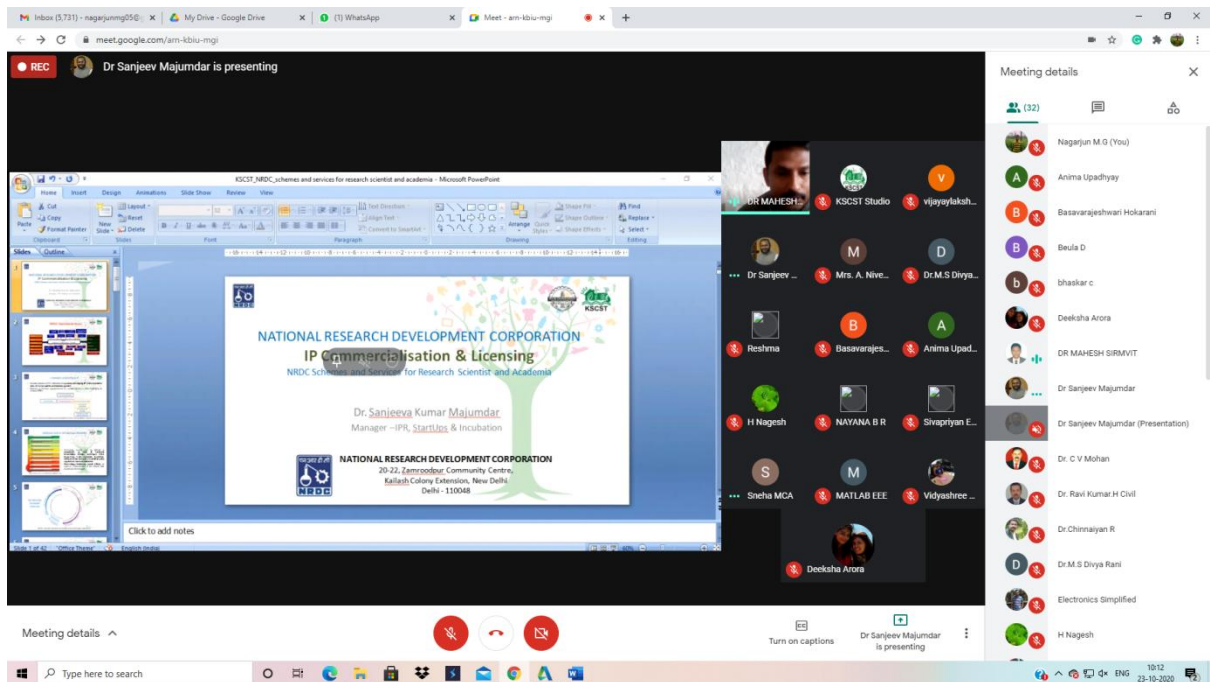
M Inbox (5,731) - nagarjunmg05@ ×
My Drive - Google Drive ×
(1) WhatsApp ×
Meet - arn-kbiu-mgi ×
meet.google.com/arn-kbiu-mgi

REC
Dr Sanjeev Majumdar is presenting

KSCST_NRDC_schemes and services for research scientist and academia - Microsoft PowerPoint
Home Insert Design Animations Slide Show Review View
Cut Copy Format Painter Paste New Slide Layout Reset Delete Clipboard Slides Font Paragraph Drawing Editing Find Replace Select Arrange Quick Styles Shape Fill Shape Outline Shape Effects Text Direction Align Text Convert to SmartArt
Slides Outline

KSCST
NATIONAL RESEARCH DEVELOPMENT CORPORATION
IP Commercialisation & Licensing
NRDC Schemes and Services for Research Scientist and Academia
Dr. Sanjeeva Kumar Majumdar
Manager –IPR, StartUps & Incubation
NATIONAL RESEARCH DEVELOPMENT CORPORATION
20-22, Zamroodpur Community Centre,
Kailash Colony Extension, New Delhi
Delhi - 110048
NRDC

Click to add notes
Slide 1 of 42 "Office Theme" English (India)

DR MAHESH...
KSCST Studio
vijayaylaksh...
Dr Sanjeev ...
Mrs. A. Nive...
Dr.M.S Divya...
Reshma
Basavarajes...
Anima Upad...
H Nagesh
NAYANA B R
Sivapriyan E...
Sneha MCA
MATLAB EEE
Vidyashree ...
Deeksha Arora

Meeting details
(32)
Nagarjun M.G (You)
Anima Upadhyay
Basavarajeshwari Hokarani
Beula D
bhaskar c
Deeksha Arora
DR MAHESH SIRMVIT
Dr Sanjeev Majumdar
Dr Sanjeev Majumdar (Presentation)
Dr. C V Mohan
Dr. Ravi Kumar.H Civil
Dr.Chinnaiyan R
Dr.M.S Divya Rani
Electronics Simplified
H Nagesh

Meeting details
Turn on captions
Dr Sanjeev Majumdar is presenting

Type here to search
ENG 10:12 23-10-2020